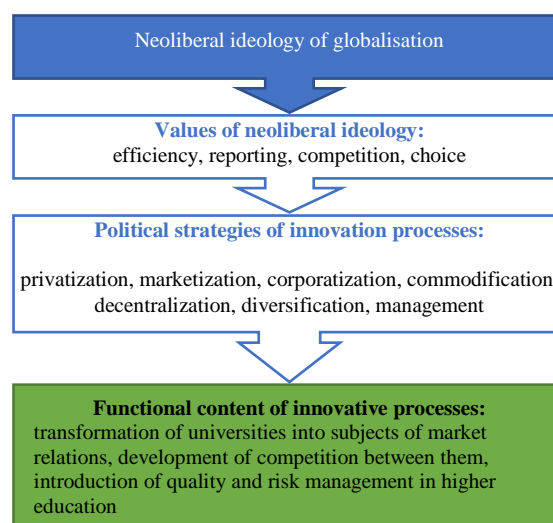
Neoliberal ideology of globalisation

Values of neoliberal ideology:
efficiency, reporting, competition, choice

Political strategies of innovation processes:

privatization, marketization, corporatization, commodification
decentralization, diversification, management

Functional content of innovative processes:
transformation of universities into subjects of market relations, development of competition between them, introduction of quality and risk management in higher education